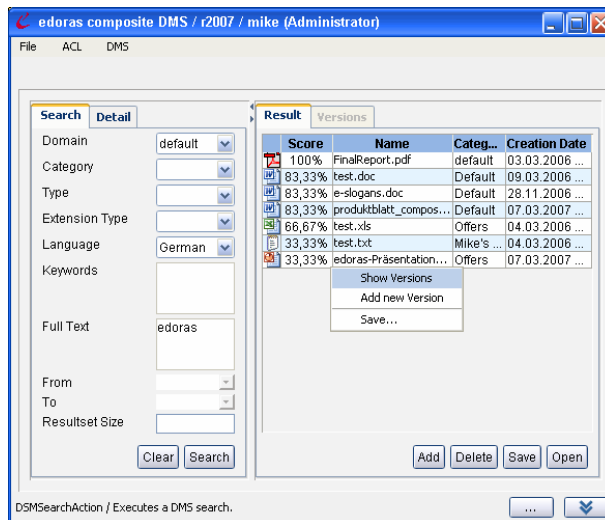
edoras composite DMS / r2007 / mike (Administrator)

File ACL DMS

Search Detail

Domain default

Category

Type

Extension Type

Language German

Keywords

Full Text edoras

From

To

Resultset Size

Clear Search

Result Versions

| Score | Name | Categ... | Creation Date |
|---|---|---|---|
| 100% | FinalReport.pdf | default | 03.03.2006 ... |
| 83,33% | test.doc | Default | 09.03.2006 ... |
| 83,33% | e-slogans.doc | Default | 28.11.2006 ... |
| 83,33% | produktblatt_compos... | Default | 07.03.2007 ... |
| 66,67% | test.xls | Offers | 04.03.2006 ... |
| 33,33% | test.txt | Mike's ... | 04.03.2006 ... |
| 33,33% | edoras-Präsentation... | Offers | 07.03.2007 ... |

Show Versions
Add new Version
Save...

Add Delete Save Open

DSMSearchAction / Executes a DMS search.

...